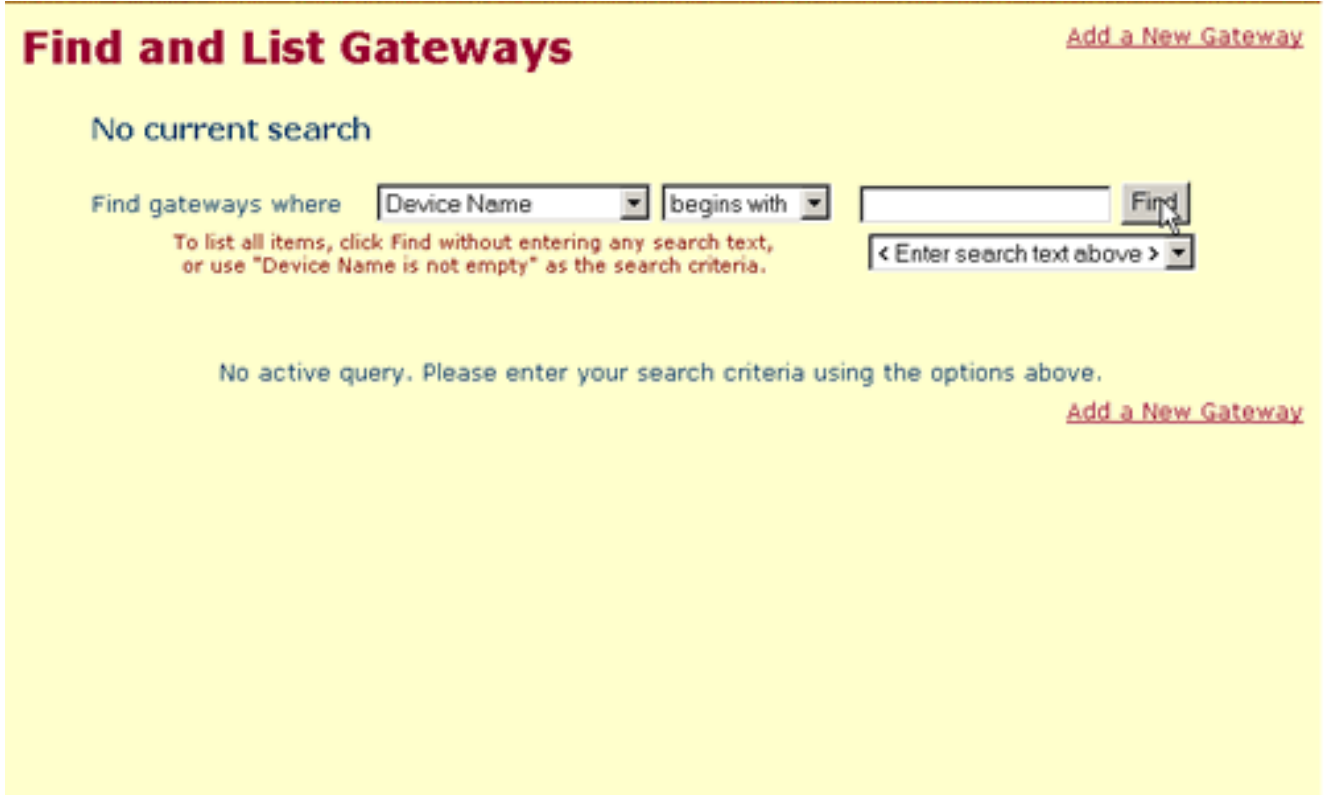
Find and List Gateways

Add a New Gateway

No current search

Find gateways where Device Name begins with Find

To list all items, click Find without entering any search text, or use "Device Name is not empty" as the search criteria.

< Enter search text above >

No active query. Please enter your search criteria using the options above.

Add a New Gateway